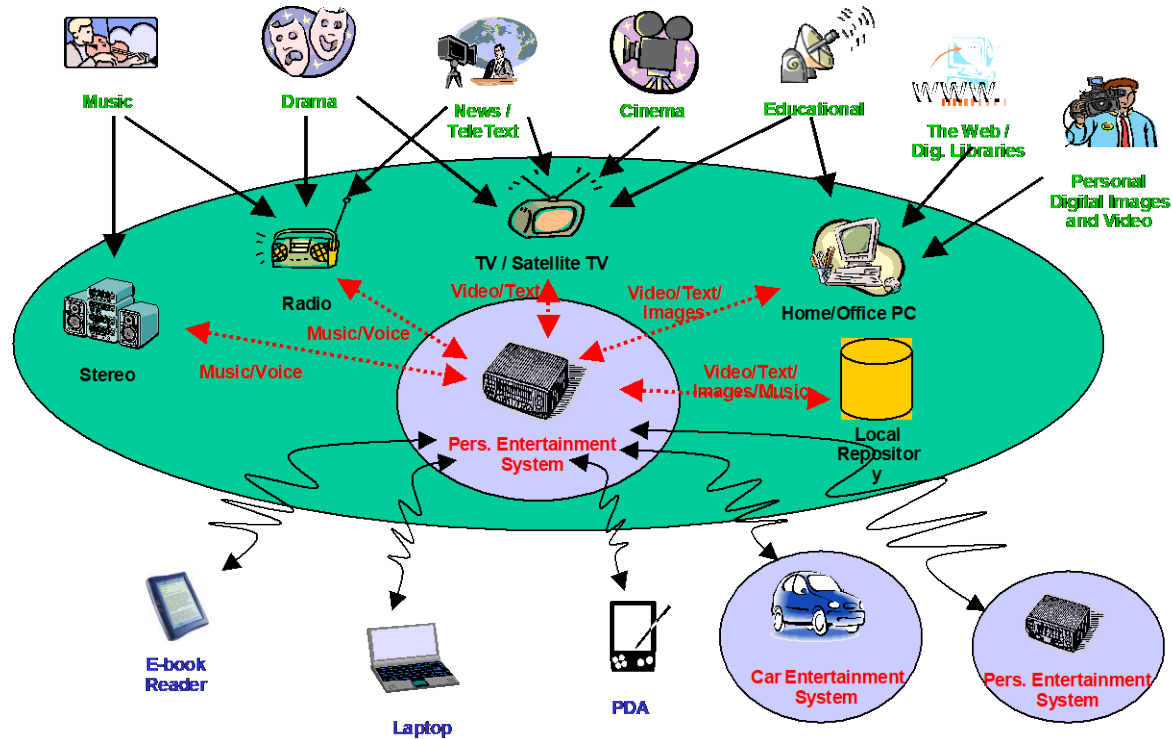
Music

Drama

News / TeleText

Cinema

Educational

WWW

The Web / Dig. Libraries

Personal Digital Images and Video

Radio

TV / Satellite TV

Home/Office PC

Stereo

Video/Text

Video/Text/ Images

Music/Voice

Music/Voice

Video/Text/ Images/Music

Local Repositor y

Pers. Entertainment System

E-book Reader

Laptop

PDA

Car Entertainment System

Pers. Entertainment System